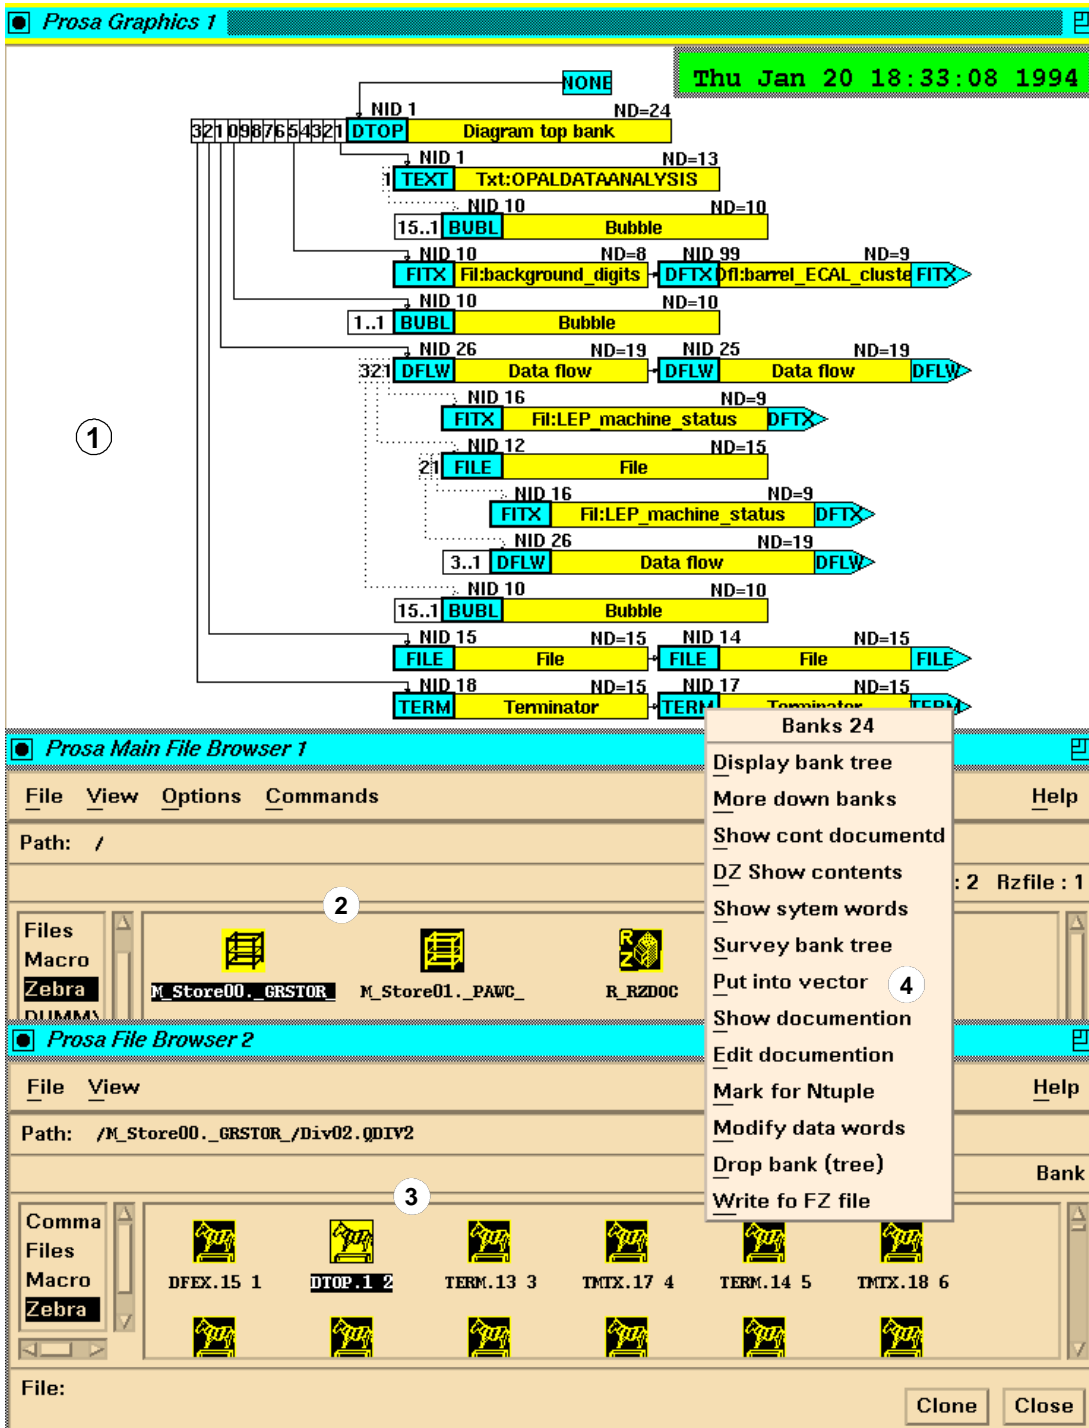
Prosa Graphics 1

NONE

Thu Jan 20 18:33:08 1994

NID 1 ND=24
321098765432 1 DTOP Diagram top bank

NID 1 ND=13
1 TEXT Txt:OPALDATAANALYSIS

NID 10 ND=10
15..1 BUBL Bubble

NID 10 ND=8 NID 99 ND=9
FITX Fil:background_digits DFTX Dfl:barrel_ECAL_cluste FITX

NID 10 ND=10
1..1 BUBL Bubble

NID 26 ND=19 NID 25 ND=19
321 DFLW Data flow DFLW Data flow DFLW

NID 16 ND=9
FITX Fil:LEP_machine_status DFTX

NID 12 ND=15
21 FILE File

NID 16 ND=9
FITX Fil:LEP_machine_status DFTX

NID 26 ND=19
3..1 DFLW Data flow DFLW

NID 10 ND=10
15..1 BUBL Bubble

NID 15 ND=15 NID 14 ND=15
FILE File FILE File FILE

NID 18 ND=15 NID 17 ND=15
TERM Terminator TERM Terminator TERM

1

Prosa Main File Browser 1

File View Options Commands Help

Path: /

: 2 Rzfile : 1

2

Files
Macro
Zebra
DUMMY

M_Store00._GRSTOR M_Store01._PAWC_ R_RZDOC

Banks 24
Display bank tree
More down banks
Show cont documentd
DZ Show contents
Show sytem words
Survey bank tree
Put into vector
Show documention
Edit documention
Mark for Ntuple
Modify data words
Drop bank (tree)
Write fo FZ file

4

Prosa File Browser 2

File View Help

Path: /M_Store00._GRSTOR_/Div02.QDIV2

Bank

3

Comma
Files
Macro
Zebra

DFEX.15 1 DTOP.1 2 TERM.13 3 TMTX.17 4 TERM.14 5 TMTX.18 6

File:

Clone Close